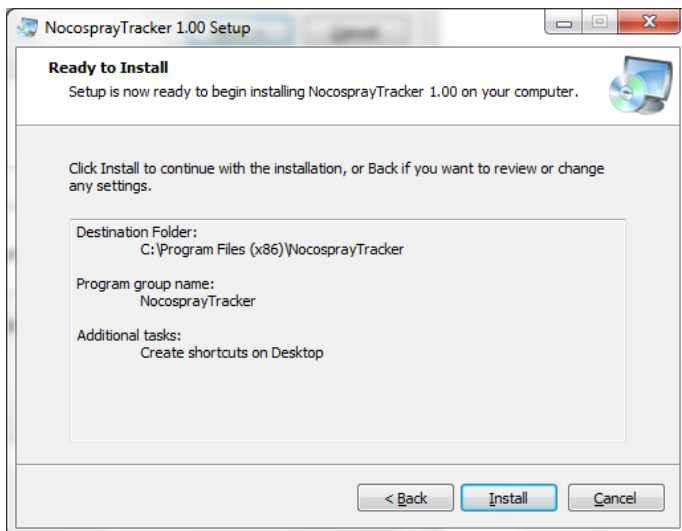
NocosprayTracker 1.00 Setup

Ready to Install

Setup is now ready to begin installing NocosprayTracker 1.00 on your computer.

Click Install to continue with the installation, or Back if you want to review or change any settings.

Destination Folder:
C:\Program Files (x86)\NocosprayTracker

Program group name:
NocosprayTracker

Additional tasks:
Create shortcuts on Desktop

< Back
Install
Cancel